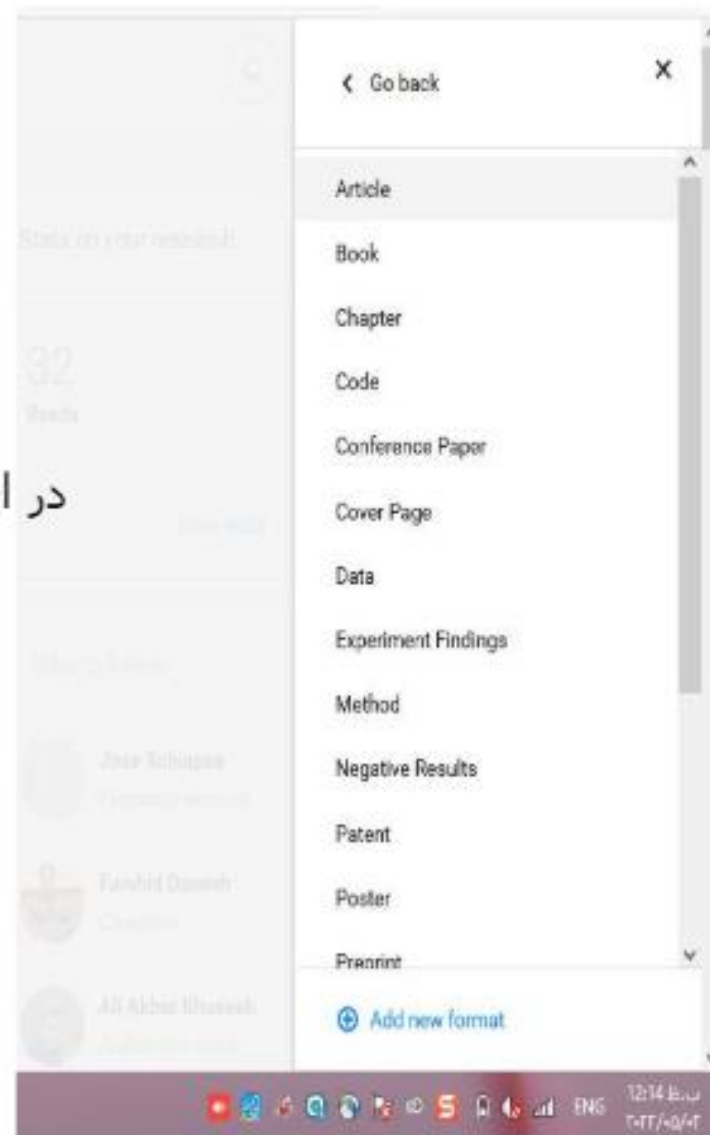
Stats on your research

32
Reads

در ا

Jose Sobiapse

Farshid Danesh

Ali Akbar Khasseh

< Go back
×

Article
Book
Chapter
Code
Conference Paper
Cover Page
Data
Experiment Findings
Method
Negative Results
Patent
Poster
Preprint

Add new format

ENG
12:14 ب.ظ
۲۰۲۳/۰۵/۰۲